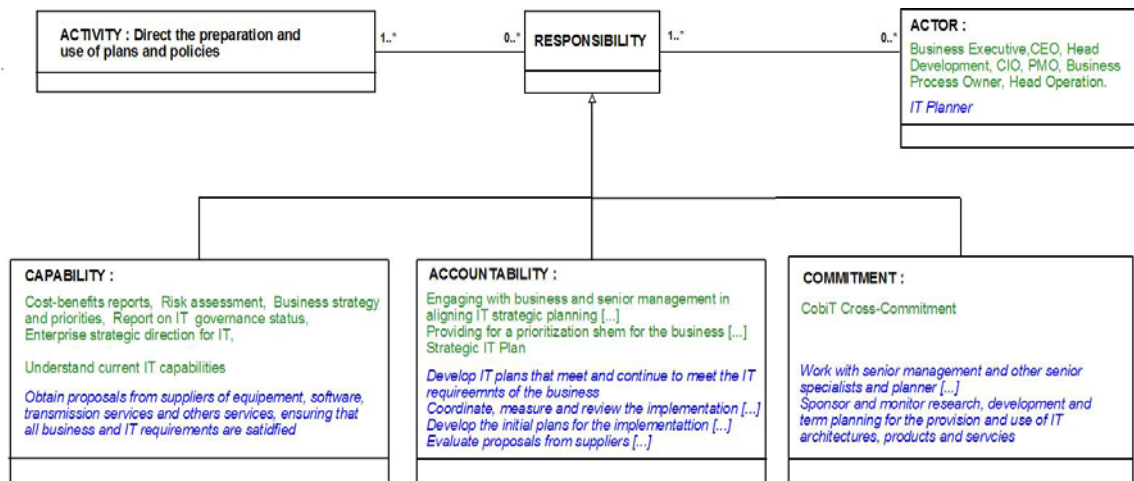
ACTIVITY : Direct the preparation and use of plans and policies

1..*

0..*

RESPONSIBILITY

1..*

0..*

ACTOR :

Business Executive,CEO, Head Development, CIO, PMO, Business Process Owner, Head Operation.

IT Planner

CAPABILITY :

Cost-benefits reports, Risk assessment, Business strategy and priorities, Report on IT governance status, Enterprise strategic direction for IT,

Understand current IT capabilities

Obtain proposals from suppliers of equipement, software, transmission services and others services, ensuring that all business and IT requirements are satidfied

ACCOUNTABILITY :

Engaging with business and senior management in aligning IT strategic planning [...]
Providing for a prioritization shem for the business [...]
Strategic IT Plan

Develop IT plans that meet and continue to meet the IT requireemnts of the business
Coordinate, measure and review the implementation [...]
Develop the initial plans for the implementattion [...]
Evaluate proposals from suppliers [...]

COMMITMENT :

CobiT Cross-Commitment

Work with senior management and other senior specialists and planner [...]
Sponsor and monitor research, development and term planning for the provision and use of IT architectures, products and servcies